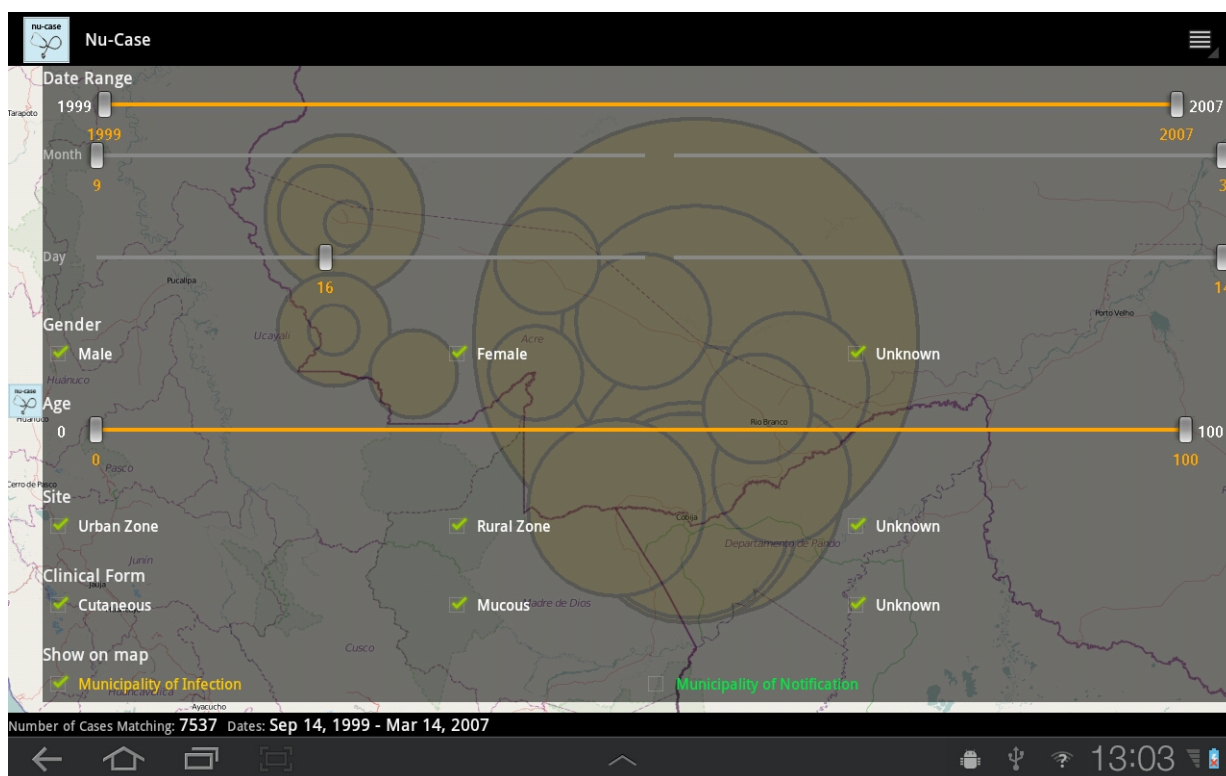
nu-case

Nu-Case

Date Range

1999 2007

1999 2007

Month

9 3

Day

16 14

Gender

Male Female Unknown

Age

0 100

0 100

Site

Urban Zone Rural Zone Unknown

Clinical Form

Cutaneous Mucous Unknown

Show on map

Municipality of Infection Municipality of Notification

Tarapoto Pucallpa Ucayali Huánuco Pasco Cerro de Pasco Junin Cusco Ayacucho Acre Porto Velho Rio Branco Cobija Departamento de Pando Madre de Dios

Number of Cases Matching: 7537 Dates: Sep 14, 1999 - Mar 14, 2007

13:03